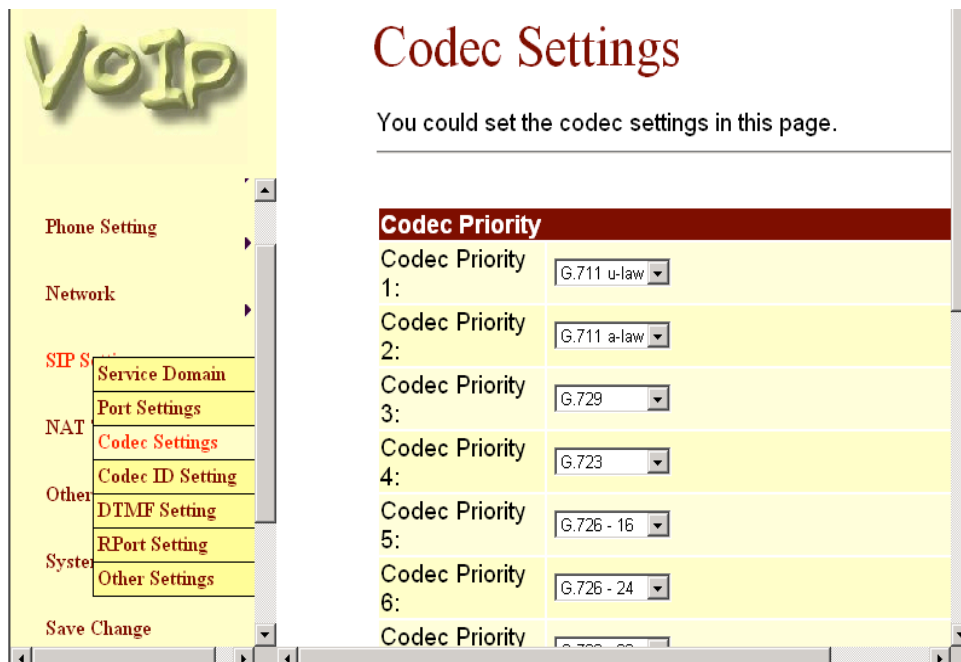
VoIP

Phone Setting

Network

SIP S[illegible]

Service Domain

Port Settings

Codec Settings

Codec ID Setting

DTMF Setting

RPort Setting

Other Settings

NAT

Other

Syste

Save Change

Codec Settings

You could set the codec settings in this page.

| Codec Priority | |
|---|---|
| Codec Priority 1: | G.711 u-law |
| Codec Priority 2: | G.711 a-law |
| Codec Priority 3: | G.729 |
| Codec Priority 4: | G.723 |
| Codec Priority 5: | G.726 - 16 |
| Codec Priority 6: | G.726 - 24 |
| Codec Priority | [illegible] |